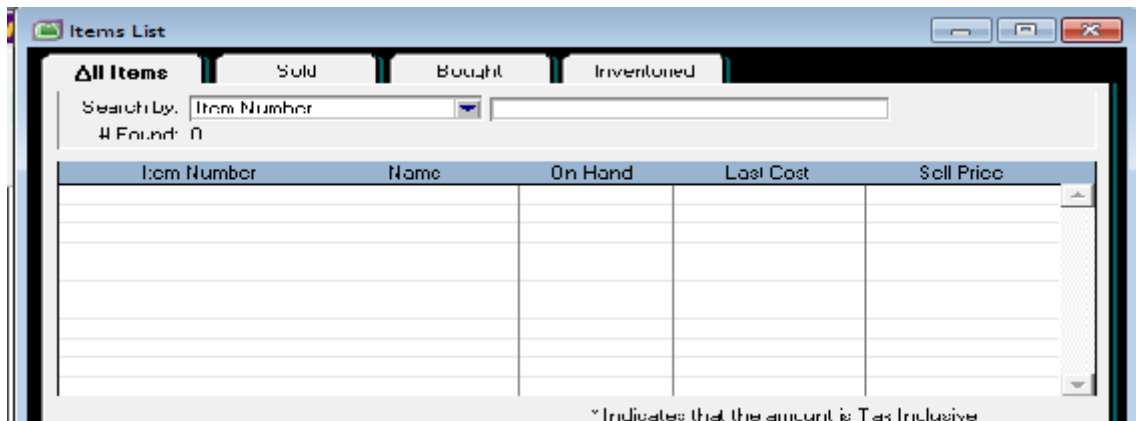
Items List

All Items | Sold | Bought | Inventoried

Search by: Item Number

# Found: 0

| Item Number | Name | On Hand | Last Cost | Sell Price |
|---|---|---|---|---|

* Indicates that the amount is Tax Inclusive